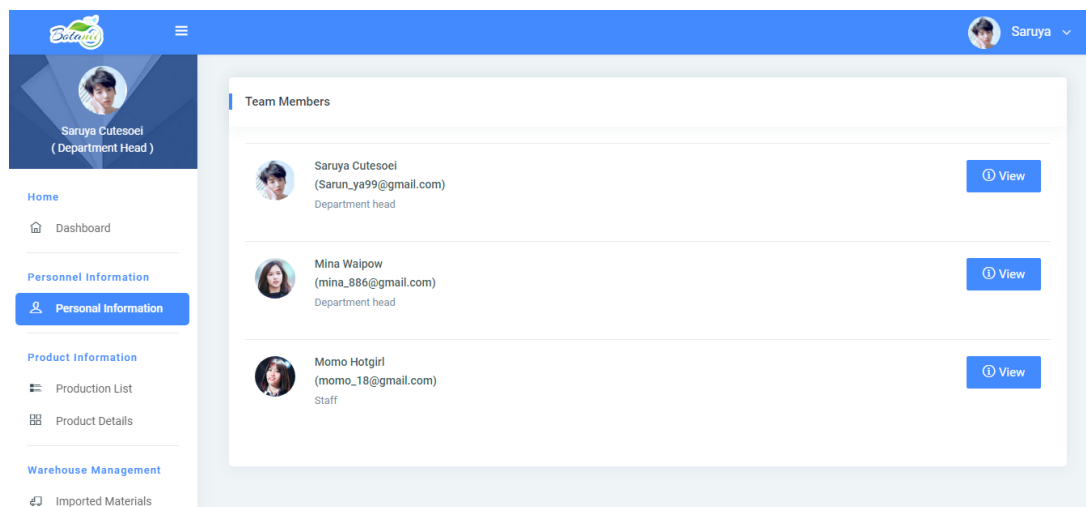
Botanic

Saruya

Saruya Cutesoei
( Department Head )

Home

Dashboard

Personnel Information

Personal Information

Product Information

Production List

Product Details

Warehouse Management

Imported Materials

Team Members

Saruya Cutesoei
(Sarun_ya99@gmail.com)
Department head

View

Mina Waipow
(mina_886@gmail.com)
Department head

View

Momo Hotgirl
(momo_18@gmail.com)
Staff

View